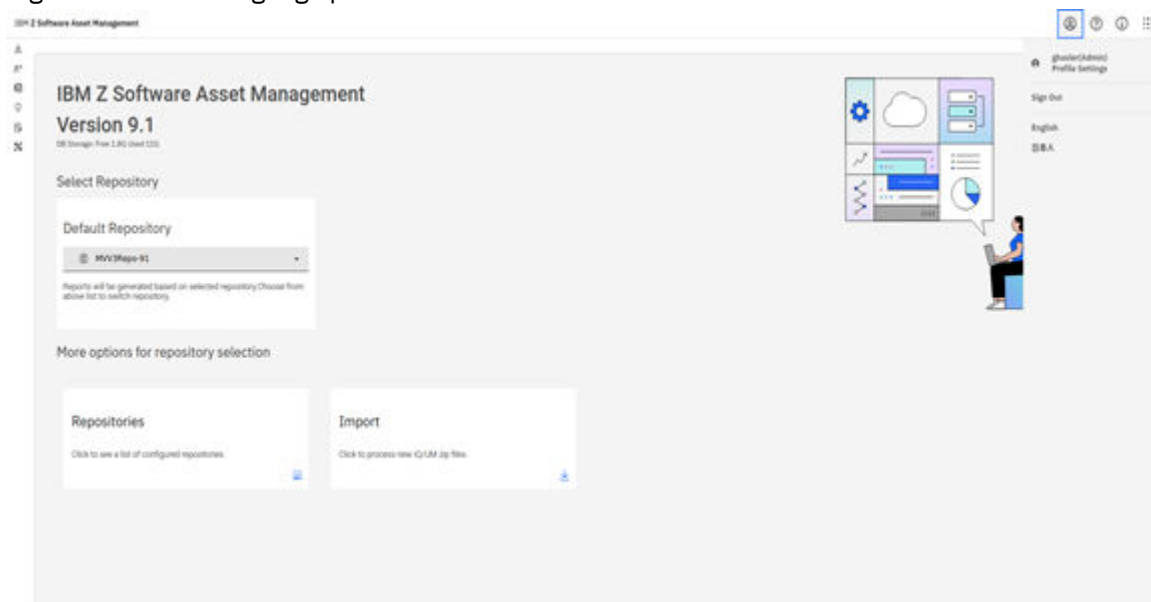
IBM Z Software Asset Management

IBM Z Software Asset Management
Version 9.1
DB Storage: Free 2.8G Used 12G

Select Repository

Default Repository

MVV3Repo-91

Reports will be generated based on selected repository. Choose from above list to switch repository.

More options for repository selection

Repositories
Click to see a list of configured repositories.

Import
Click to process new IQ/UM zip files.

gbasler(Admin)
Profile Settings

Sign Out

English
日本人